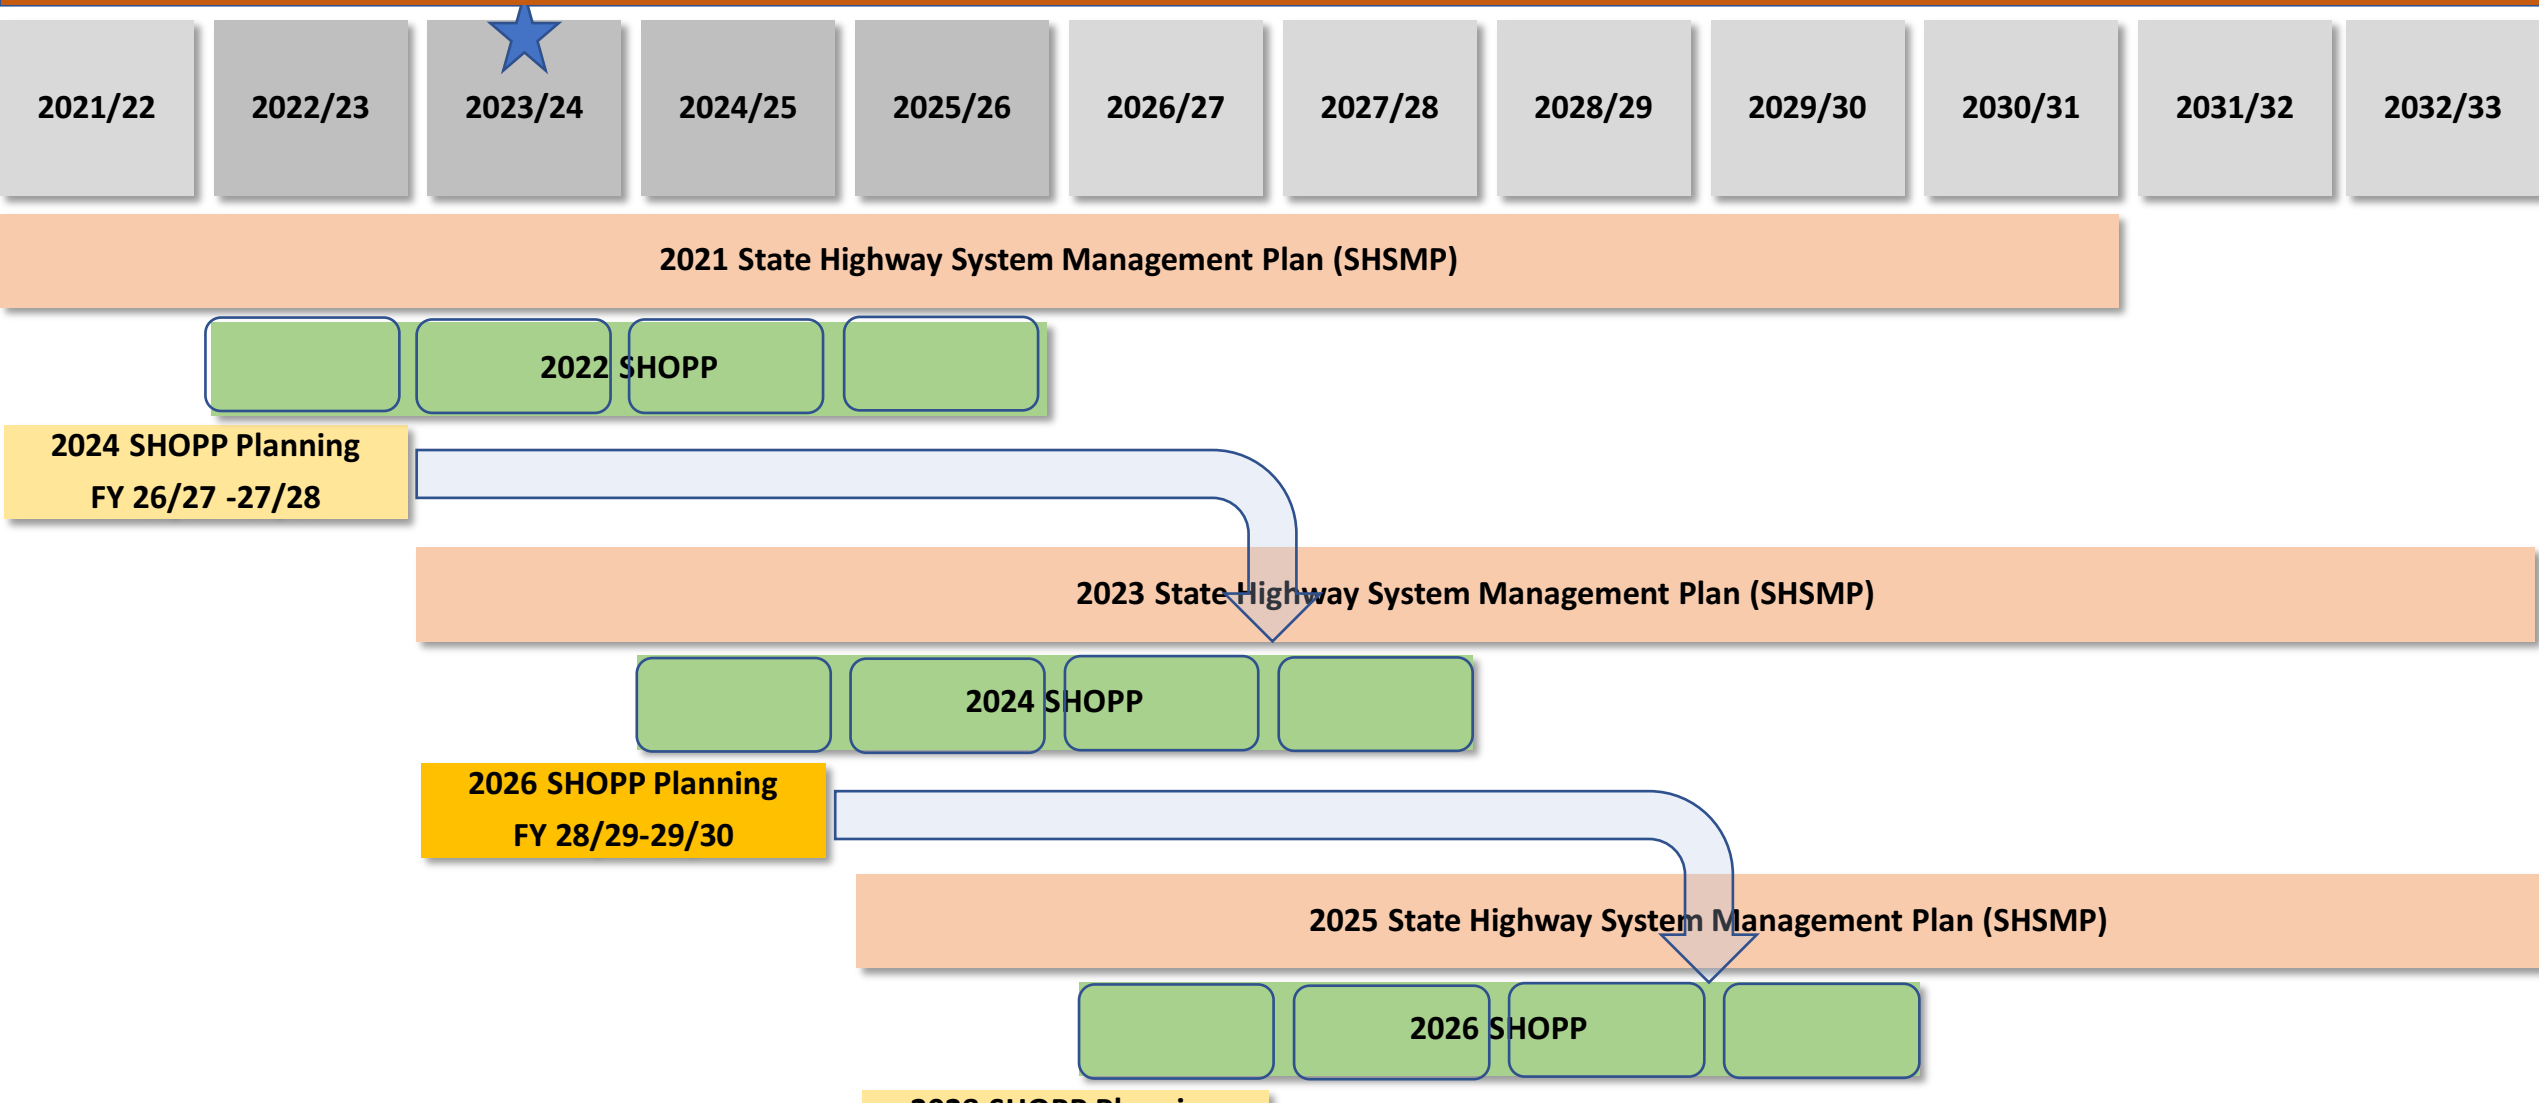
| 2021/22 | 2022/23 | 2023/24 | 2024/25 | 2025/26 | 2026/27 | 2027/28 | 2028/29 | 2029/30 | 2030/31 | 2031/32 | 2032/33 |
|---|---|---|---|---|---|---|---|---|---|---|---|

2021 State Highway System Management Plan (SHSMP)

2022 SHOPP

2024 SHOPP Planning
FY 26/27 -27/28

2023 State Highway System Management Plan (SHSMP)

2024 SHOPP

2026 SHOPP Planning
FY 28/29-29/30

2025 State Highway System Management Plan (SHSMP)

2026 SHOPP

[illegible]